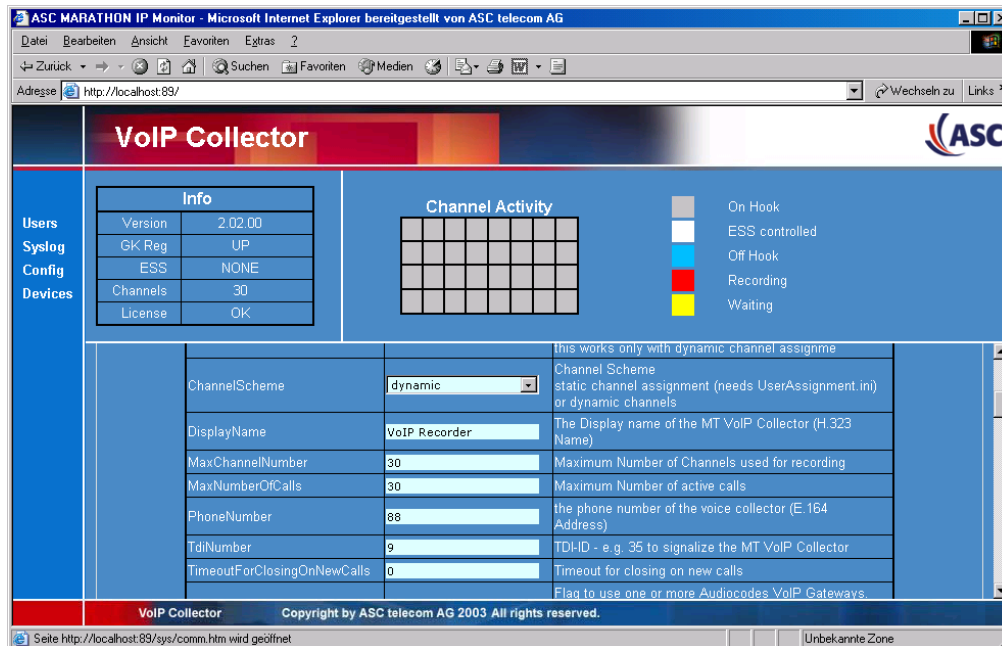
ASC MARATHON IP Monitor - Microsoft Internet Explorer bereitgestellt von ASC telecom AG

Datei Bearbeiten Ansicht Favoriten Extras ?

Zurück Suchen Favoriten Medien

Adresse http://localhost:89/ Wechseln zu Links

VoIP Collector

ASC

Users
Syslog
Config
Devices

| Info | |
|---|---|
| Version | 2.02.00 |
| GK Reg | UP |
| ESS | NONE |
| Channels | 30 |
| License | OK |

Channel Activity

On Hook
ESS controlled
Off Hook
Recording
Waiting

| | | this works only with dynamic channel assignme |
|---|---|---|
| ChannelScheme | dynamic | Channel Scheme static channel assignment (needs UserAssignment.ini) or dynamic channels |
| DisplayName | VoIP Recorder | The Display name of the MT VoIP Collector (H.323 Name) |
| MaxChannelNumber | 30 | Maximum Number of Channels used for recording |
| MaxNumberOfCalls | 30 | Maximum Number of active calls |
| PhoneNumber | 88 | the phone number of the voice collector (E.164 Address) |
| TdiNumber | 9 | TDI-ID - e.g. 35 to signalize the MT VoIP Collector |
| TimeoutForClosingOnNewCalls | 0 | Timeout for closing on new calls |
| | | Flag to use one or more Audiocodes VoIP Gateways. |

VoIP Collector Copyright by ASC telecom AG 2003 All rights reserved.

Seite http://localhost:89/sys/comm.htm wird geöffnet Unbekannte Zone